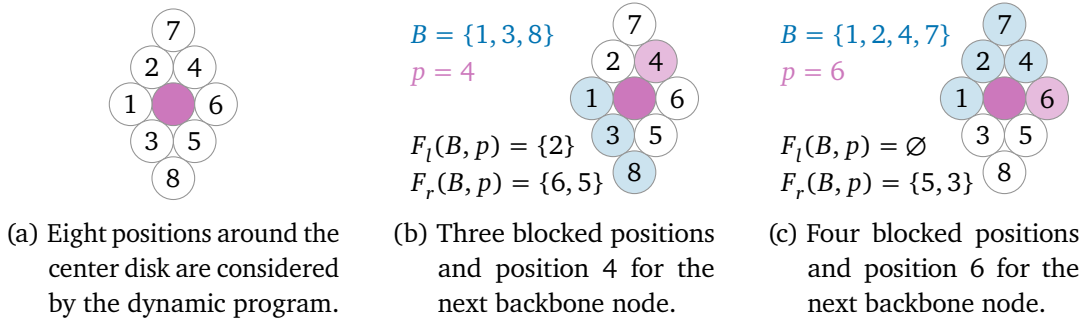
7
2 4
1 6
3 5
8

(a) Eight positions around the center disk are considered by the dynamic program.

$B = \{1, 3, 8\}$
$p = 4$

7
2 4
1 6
3 5
8

$F_l(B, p) = \{2\}$
$F_r(B, p) = \{6, 5\}$

(b) Three blocked positions and position 4 for the next backbone node.

$B = \{1, 2, 4, 7\}$
$p = 6$

7
2 4
1 6
3 5
8

$F_l(B, p) = \varnothing$
$F_r(B, p) = \{5, 3\}$

(c) Four blocked positions and position 6 for the next backbone node.